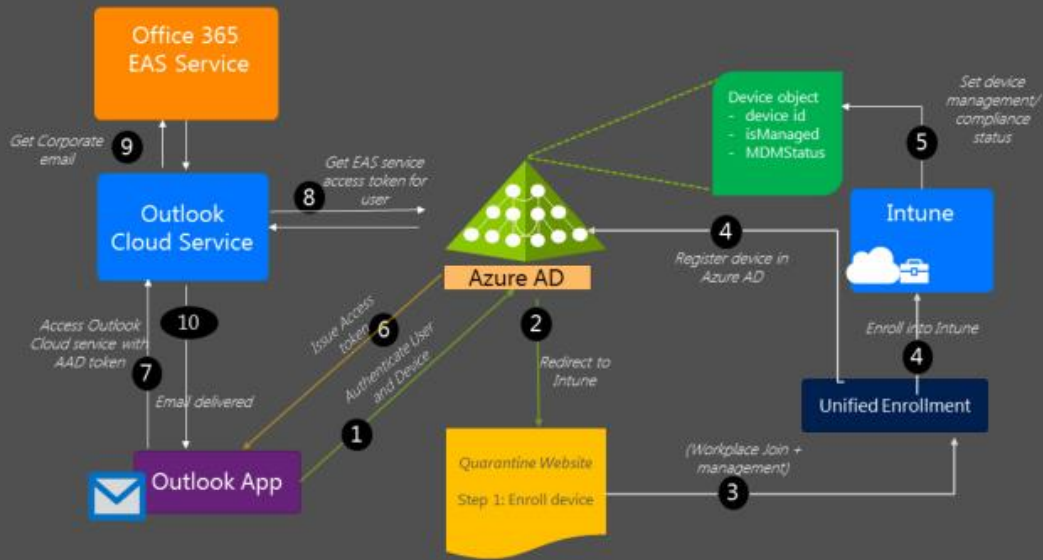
Office 365
EAS Service

Get Corporate email
9

Outlook
Cloud Service

8
Get EAS service access token for user

Device object
- device id
- isManaged
- MDMStatus

Set device management/ compliance status
5

Intune

4
Register device in Azure AD

Azure AD

10

Access Outlook Cloud service with AAD token
7

Email delivered

Issue Access token
6

Authenticate User and Device
1

2
Redirect to Intune

Enroll into Intune
4

Unified Enrollment

Outlook App

Quarantine Website
Step 1: Enroll device

(Workplace Join + management)
3